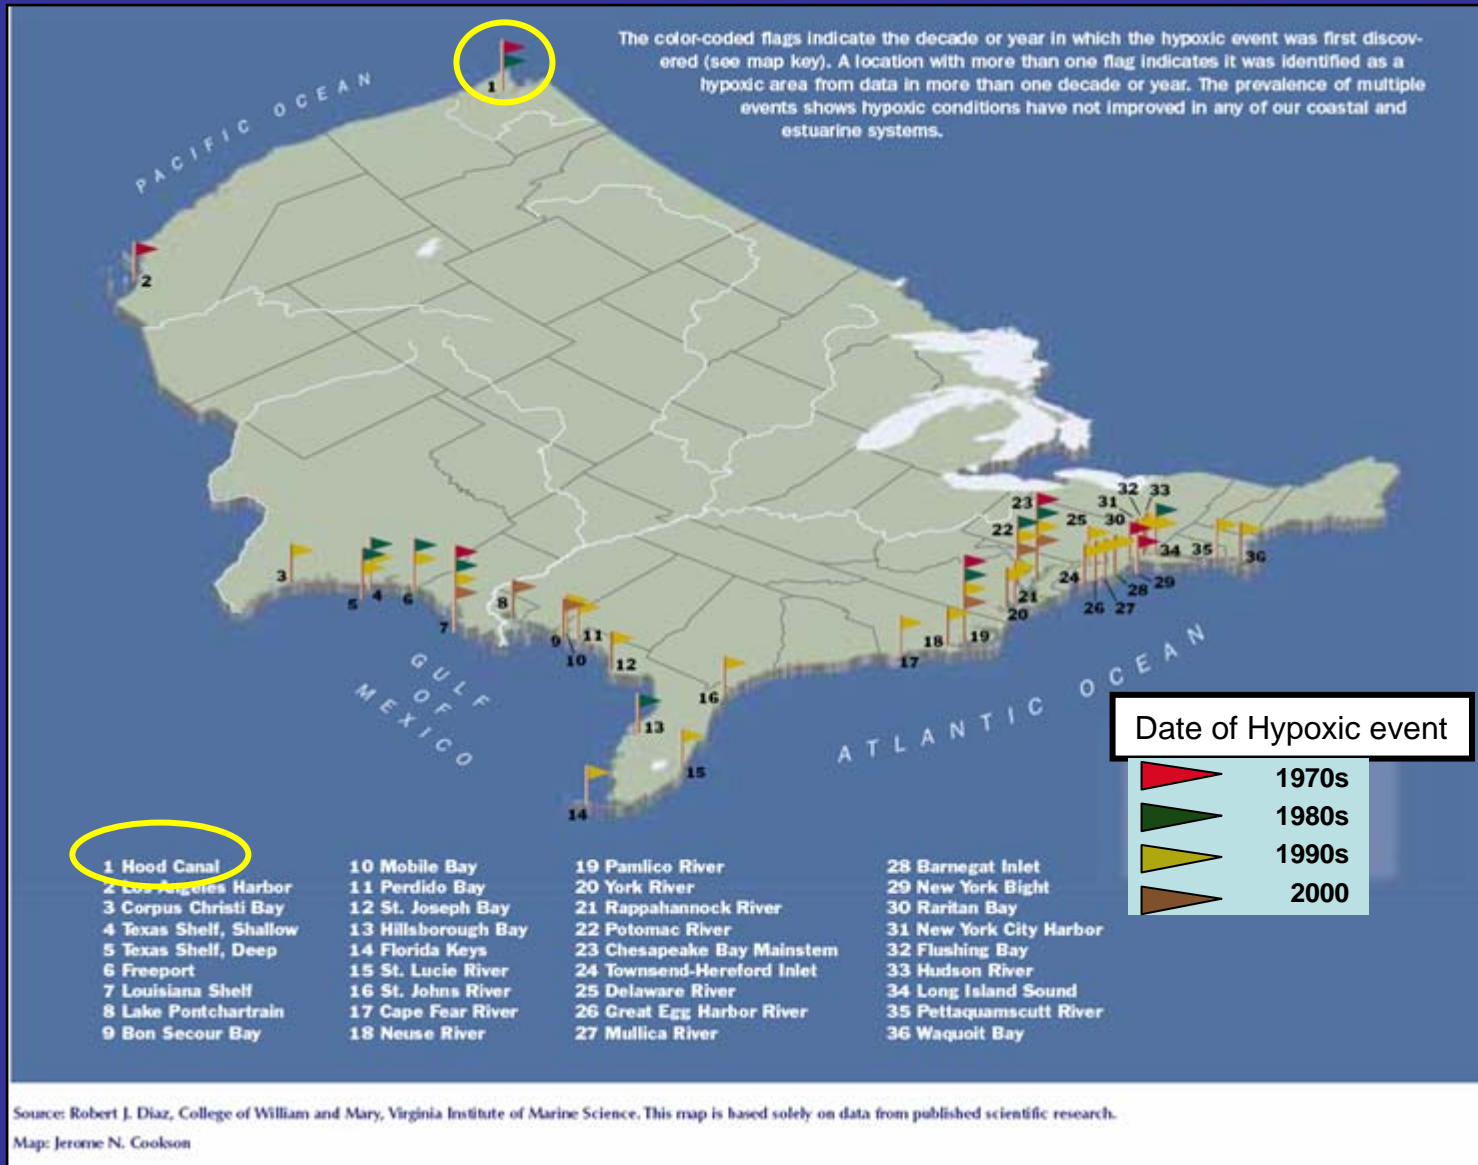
The color-coded flags indicate the decade or year in which the hypoxic event was first discovered (see map key). A location with more than one flag indicates it was identified as a hypoxic area from data in more than one decade or year. The prevalence of multiple events shows hypoxic conditions have not improved in any of our coastal and estuarine systems.

PACIFIC OCEAN

GULF OF MEXICO

ATLANTIC OCEAN

1 2 3 4 5 6 7 8 9 10 11 12 13 14 15 16 17 18 19 20 21 22 23 24 25 26 27 28 29 30 31 32 33 34 35 36

Date of Hypoxic event
1970s
1980s
1990s
2000

1 Hood Canal
2 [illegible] Harbor
3 Corpus Christi Bay
4 Texas Shelf, Shallow
5 Texas Shelf, Deep
6 Freeport
7 Louisiana Shelf
8 Lake Pontchartrain
9 Bon Secour Bay

10 Mobile Bay
11 Perdido Bay
12 St. Joseph Bay
13 Hillsborough Bay
14 Florida Keys
15 St. Lucie River
16 St. Johns River
17 Cape Fear River
18 Neuse River

19 Pamlico River
20 York River
21 Rappahannock River
22 Potomac River
23 Chesapeake Bay Mainstem
24 Townsend-Hereford Inlet
25 Delaware River
26 Great Egg Harbor River
27 Mullica River

28 Barnegat Inlet
29 New York Bight
30 Raritan Bay
31 New York City Harbor
32 Flushing Bay
33 Hudson River
34 Long Island Sound
35 Pettaquamscutt River
36 Waquoit Bay

Source: Robert J. Diaz, College of William and Mary, Virginia Institute of Marine Science. This map is based solely on data from published scientific research.
Map: Jerome N. Cookson